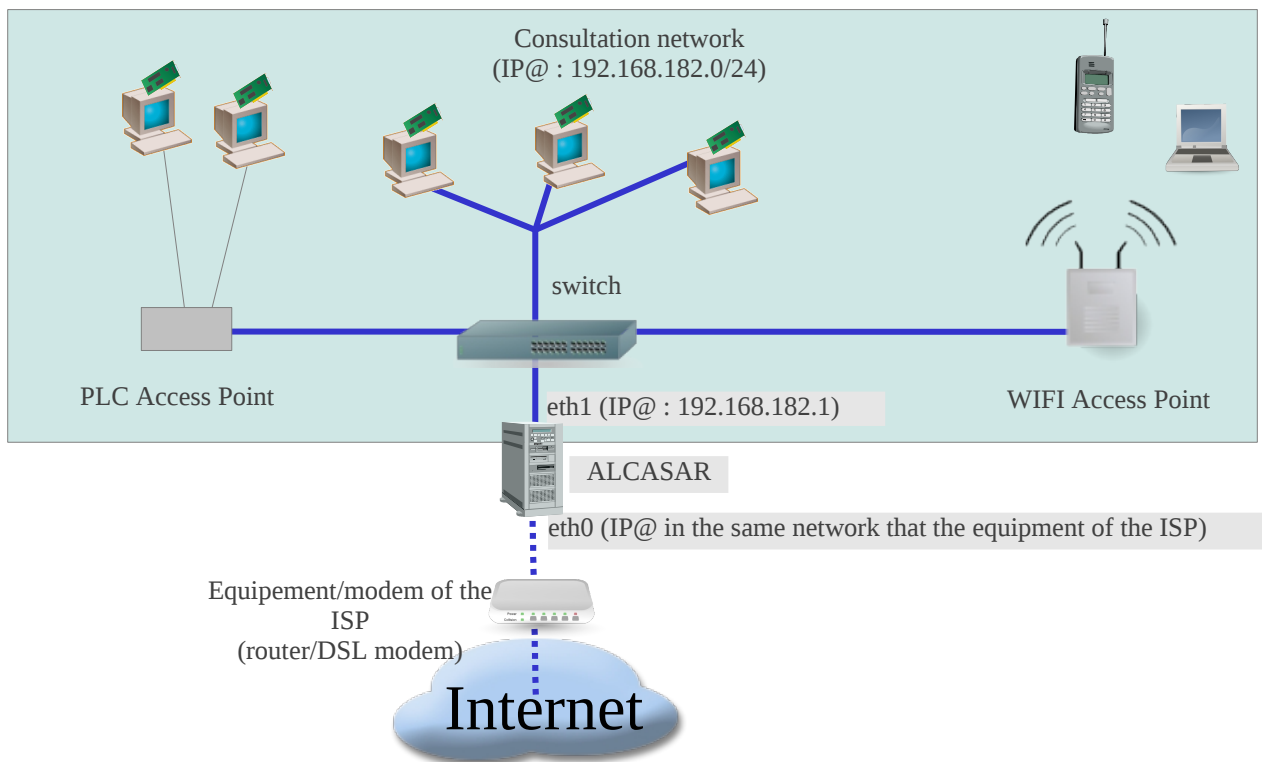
Consultation network
(IP@ : 192.168.182.0/24)

switch

PLC Access Point

WIFI Access Point

eth1 (IP@ : 192.168.182.1)

ALCASAR

eth0 (IP@ in the same network that the equipment of the ISP)

Equipement/modem of the ISP
(router/DSL modem)

Internet